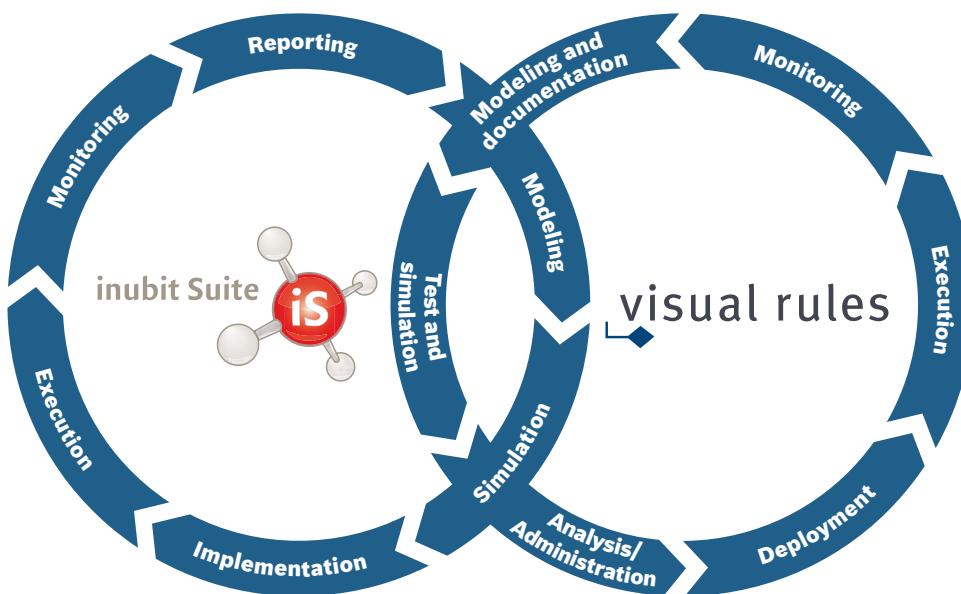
Reporting

Monitoring

inubit Suite

iS

Execution

Implementation

Test and simulation

Modeling and documentation

Monitoring

Modeling

visual rules

Execution

Simulation

Analysis/ Administration

Deployment